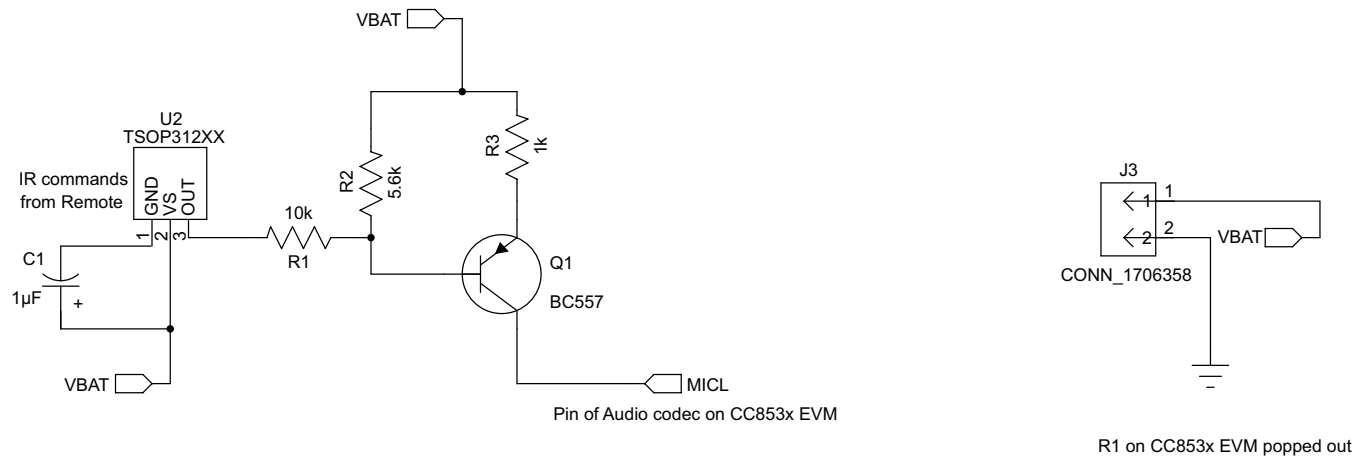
VBAT

U2
TSOP312XX

IR commands from Remote

GND VS OUT

1 2 3

10k

R1

R2 5.6k

R3 1k

C1

1µF

+

Q1

BC557

VBAT

MICL

Pin of Audio codec on CC853x EVM

J3

1

1

2

2

VBAT

CONN_1706358

R1 on CC853x EVM popped out